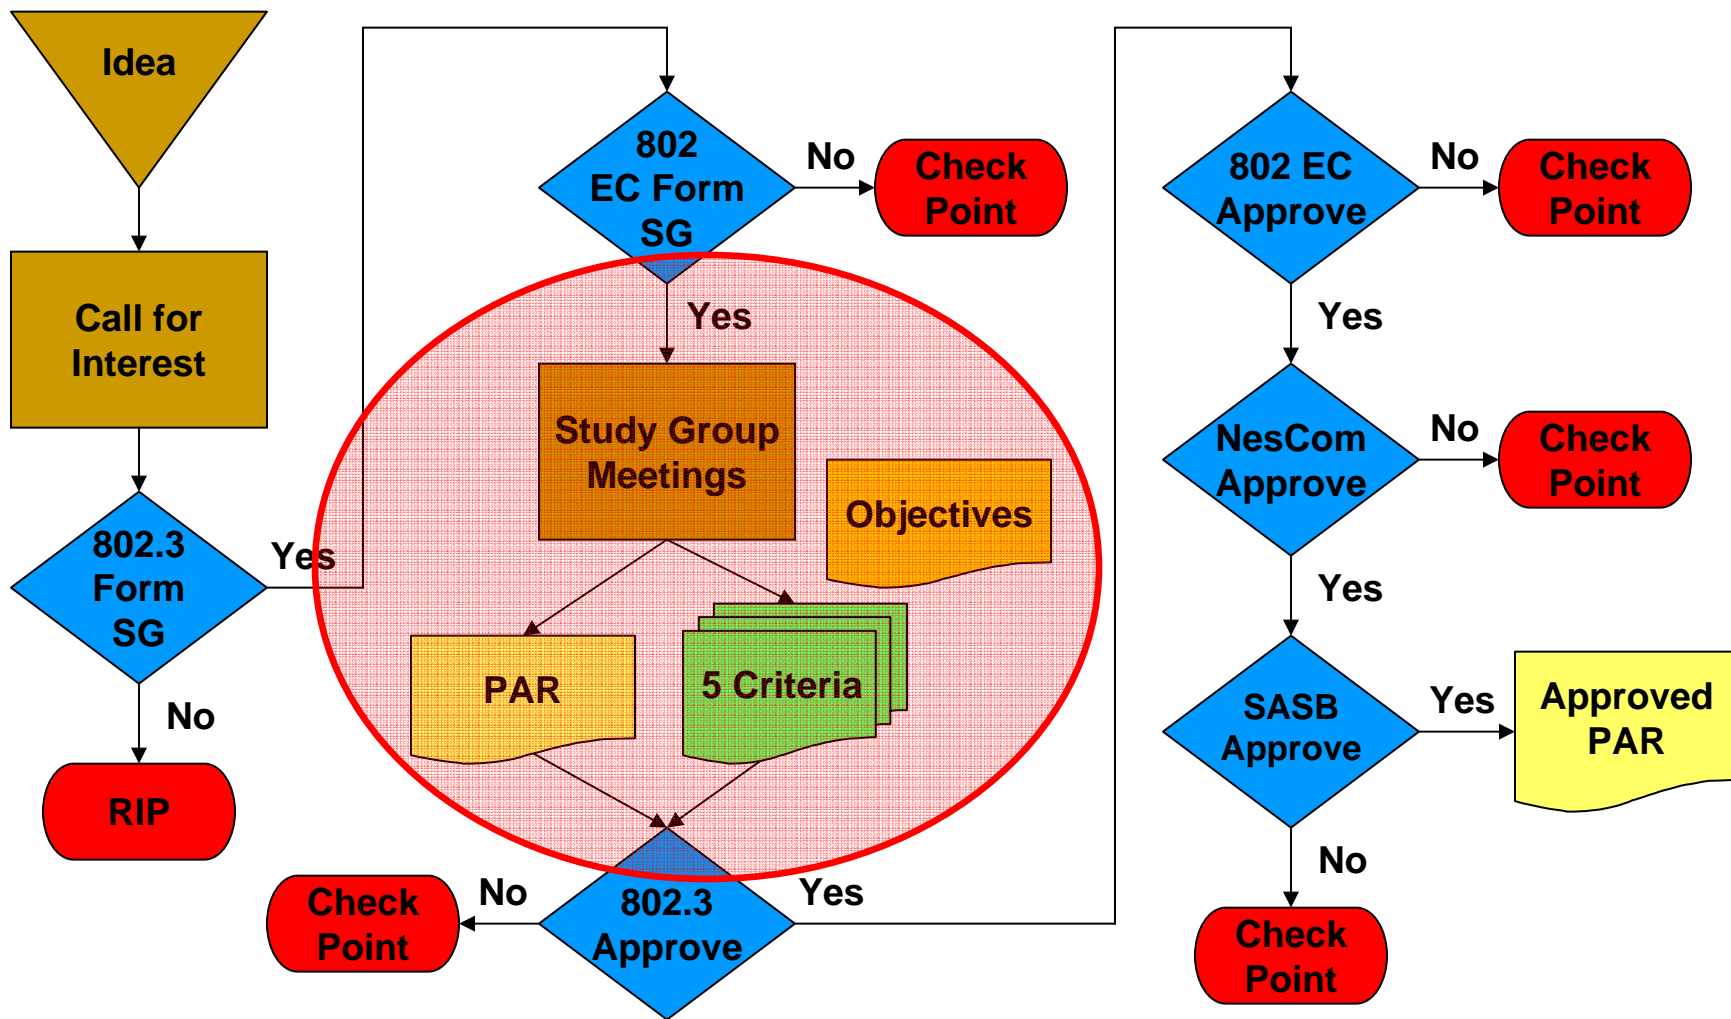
Idea

Call for Interest

802.3 Form SG

Yes

No

RIP

802 EC Form SG

No

Check Point

Yes

Study Group Meetings

Objectives

PAR

5 Criteria

Check Point

No

802.3 Approve

Yes

802 EC Approve

No

Check Point

Yes

NesCom Approve

No

Check Point

Yes

SASB Approve

Yes

Approved PAR

No

Check Point